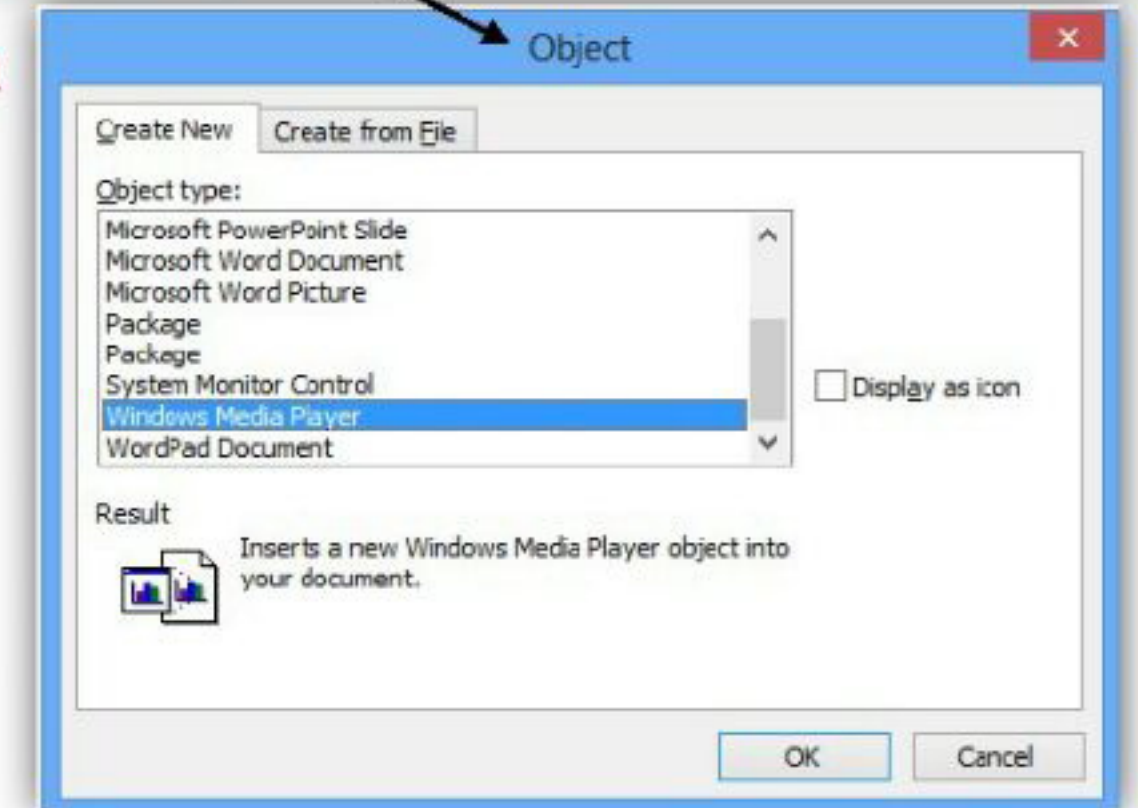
Object

Create New
Create from File

Object type:

Microsoft PowerPoint Slide
Microsoft Word Document
Microsoft Word Picture
Package
Package
System Monitor Control
Windows Media Player
WordPad Document

Display as icon

Result

Inserts a new Windows Media Player object into your document.

OK
Cancel